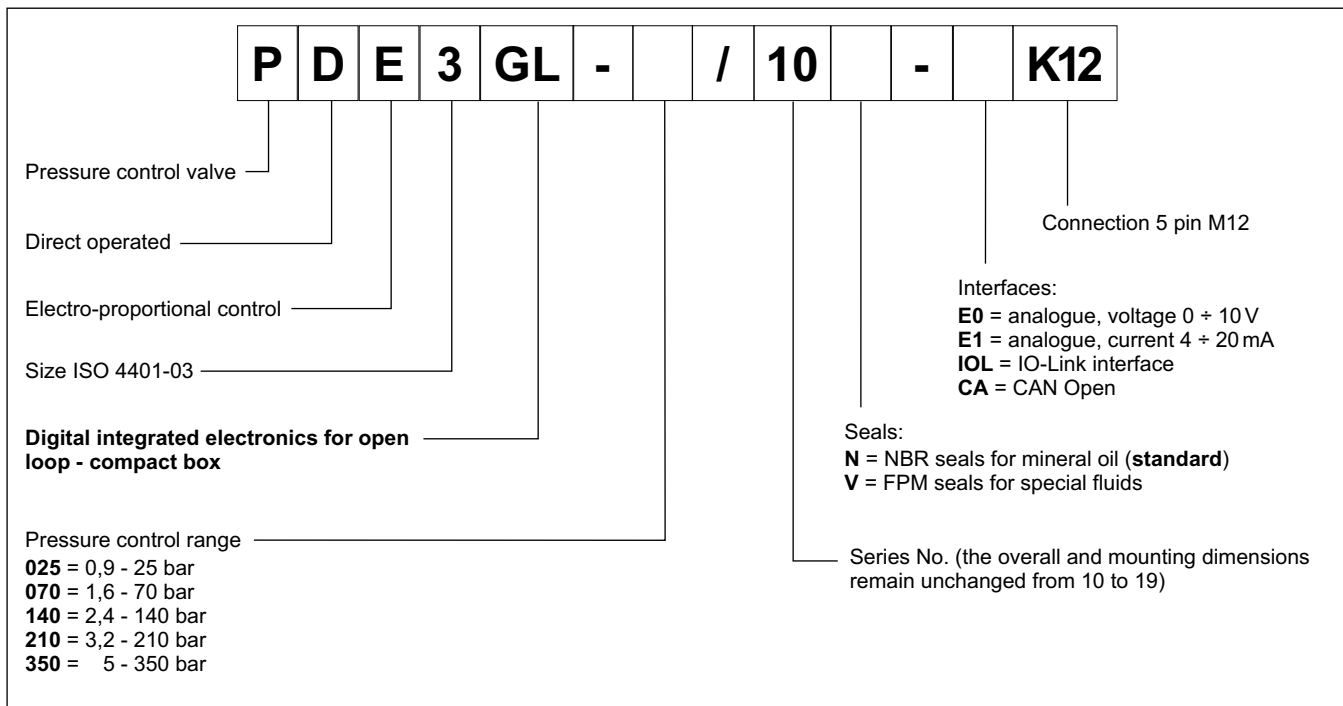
| P | D | E | 3 | GL | - |  | / | 10 |  | - |  | K12 |
|---|---|---|---|---|---|---|---|---|---|---|---|---|

Pressure control valve

Direct operated

Electro-proportional control

Size ISO 4401-03

**Digital integrated electronics for open loop - compact box**

Pressure control range
**025** = 0,9 - 25 bar
**070** = 1,6 - 70 bar
**140** = 2,4 - 140 bar
**210** = 3,2 - 210 bar
**350** = 5 - 350 bar

Connection 5 pin M12

Interfaces:
**E0** = analogue, voltage 0 ÷ 10 V
**E1** = analogue, current 4 ÷ 20 mA
**IOL** = IO-Link interface
**CA** = CAN Open

Seals:
**N** = NBR seals for mineral oil (**standard**)
**V** = FPM seals for special fluids

Series No. (the overall and mounting dimensions remain unchanged from 10 to 19)